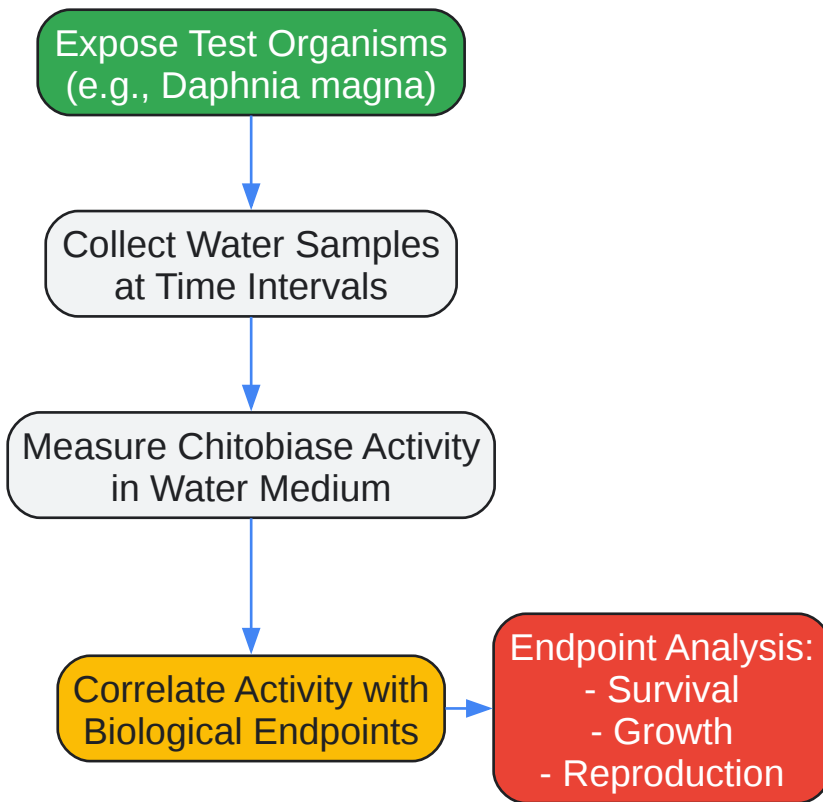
Expose Test Organisms (e.g., Daphnia magna)

Collect Water Samples at Time Intervals

Measure Chitobiase Activity in Water Medium

Correlate Activity with Biological Endpoints

Endpoint Analysis:
- Survival
- Growth
- Reproduction